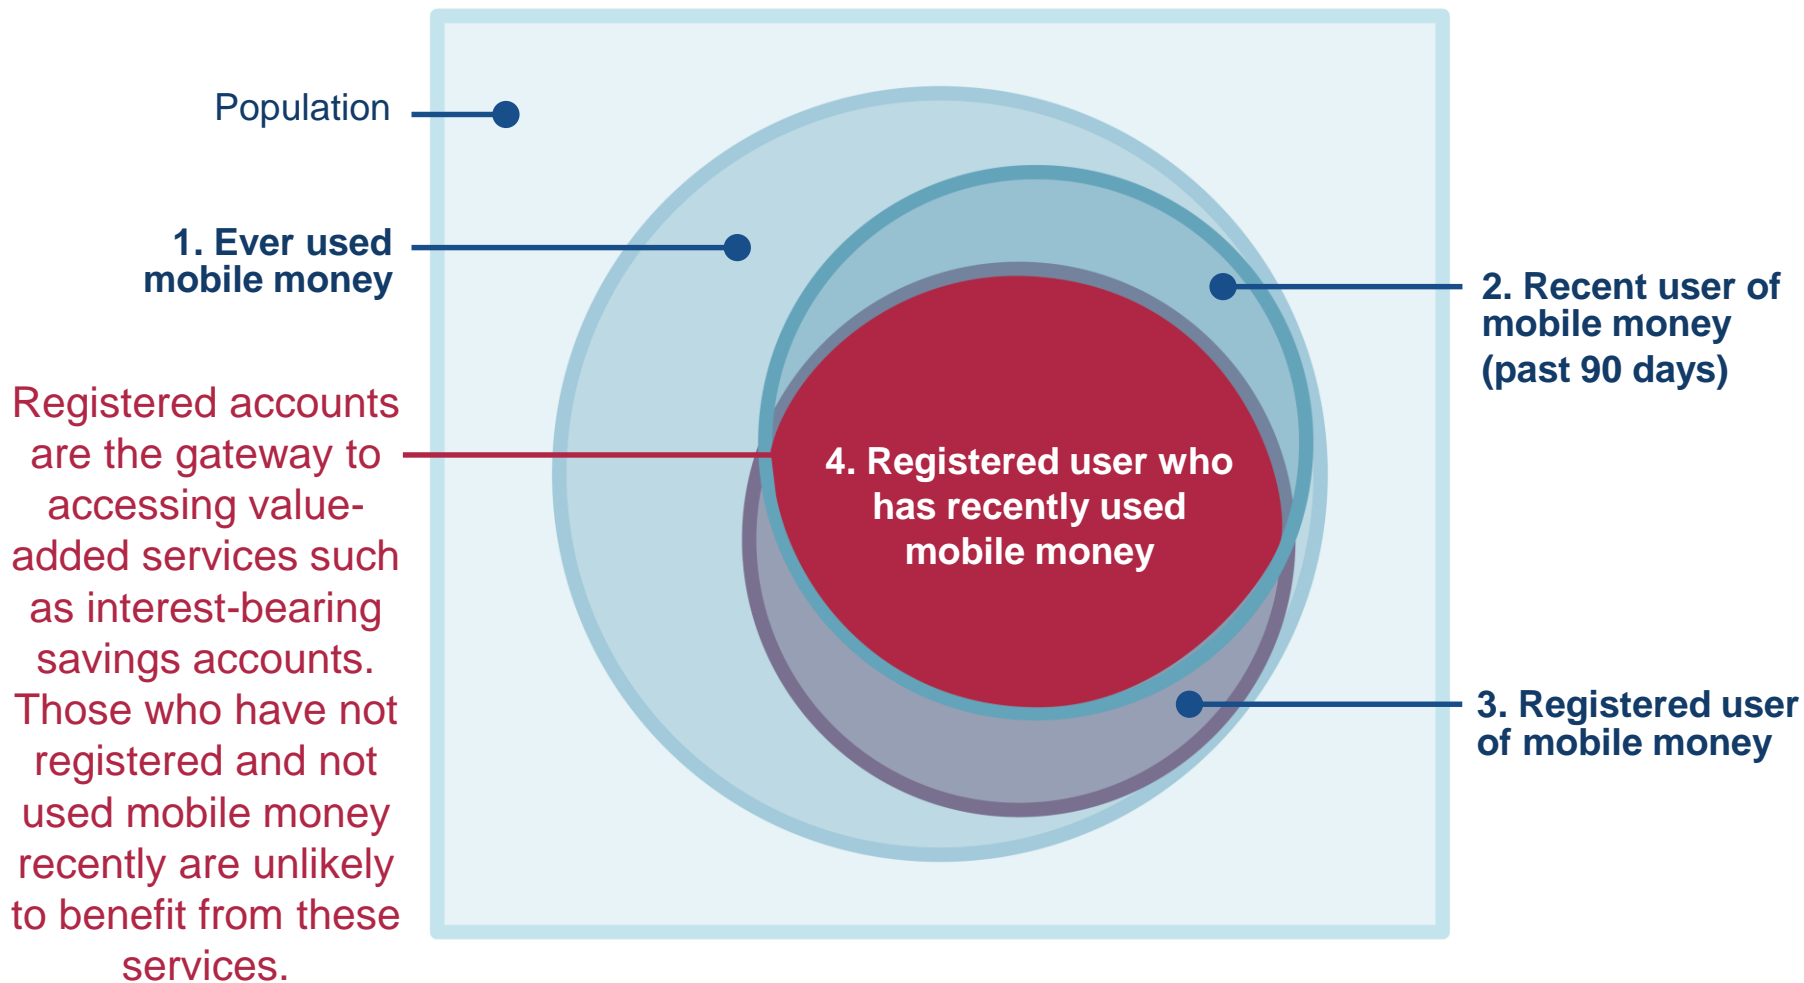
Population

1. Ever used mobile money

2. Recent user of mobile money (past 90 days)

Registered accounts are the gateway to accessing value-added services such as interest-bearing savings accounts. Those who have not registered and not used mobile money recently are unlikely to benefit from these services.

4. Registered user who has recently used mobile money

3. Registered user of mobile money